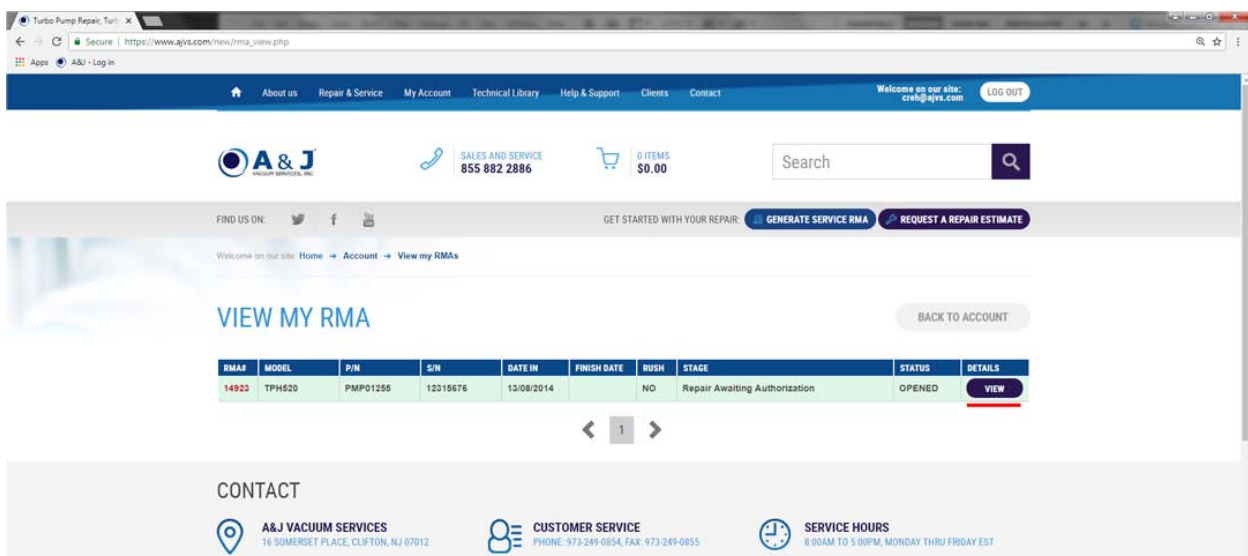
Turbo Pump Repair, Turb ×

Secure | https://www.ajvs.com/new/rma_view.php

Apps A&J - Log in

About us Repair & Service My Account Technical Library Help & Support Clients Contact

Welcome on our site: creh@ajvs.com LOG OUT

A & J VACUUM SERVICES, INC

SALES AND SERVICE 855 882 2886

0 ITEMS $0.00

Search

FIND US ON:

GET STARTED WITH YOUR REPAIR: GENERATE SERVICE RMA REQUEST A REPAIR ESTIMATE

Welcome on our site: Home → Account → View my RMAs

VIEW MY RMA

BACK TO ACCOUNT

| RMA# | MODEL | P/N | S/N | DATE IN | FINISH DATE | RUSH | STAGE | STATUS | DETAILS |
|---|---|---|---|---|---|---|---|---|---|
| 14923 | TPH520 | PMP01255 | 12315676 | 13/08/2014 | | NO | Repair Awaiting Authorization | OPENED | VIEW |

1

CONTACT

A&J VACUUM SERVICES
16 SOMERSET PLACE, CLIFTON, NJ 07012

CUSTOMER SERVICE
PHONE: 973-249-0854, FAX: 973-249-0855

SERVICE HOURS
8:00AM TO 5:00PM, MONDAY THRU FRIDAY EST